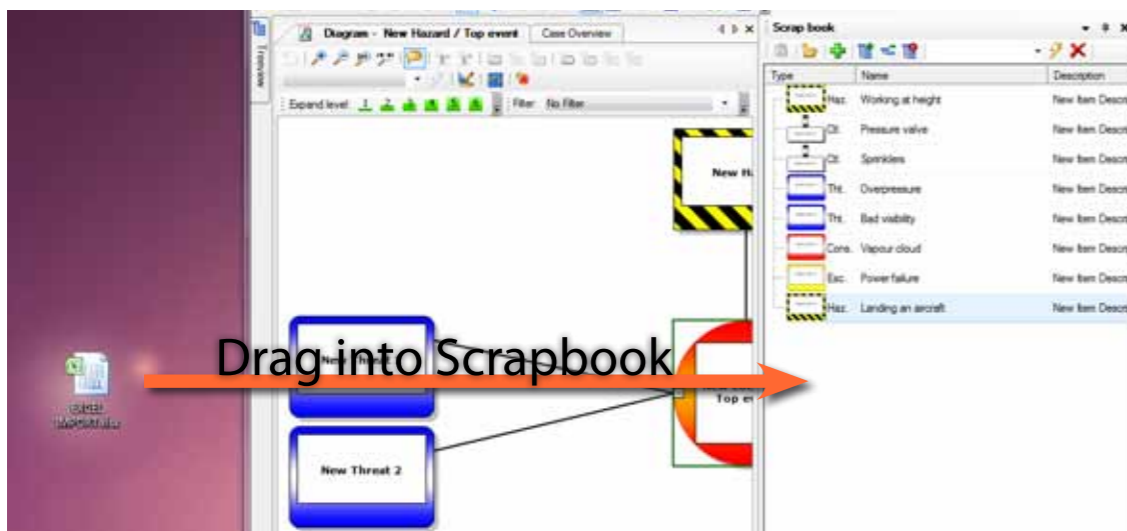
Treeview

Diagram - New Hazard / Top event

Case Overview

Expand level: 1

Filter: No Filter

New Ha

New Threat 2

Top event

Drag into Scrapbook

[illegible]

Scrap book

| Type | Name | Description |
|---|---|---|
| Haz. | Working at height | New Item Descr |
| Ctl. | Pressure valve | New Item Descr |
| Ctl. | Sprinklers | New Item Descr |
| Thr. | Overpressure | New Item Descr |
| Thr. | Bad visibility | New Item Descr |
| Cons. | Vapour cloud | New Item Descr |
| Esc. | Power failure | New Item Descr |
| Haz. | Landing an aircraft | New Item Descr |